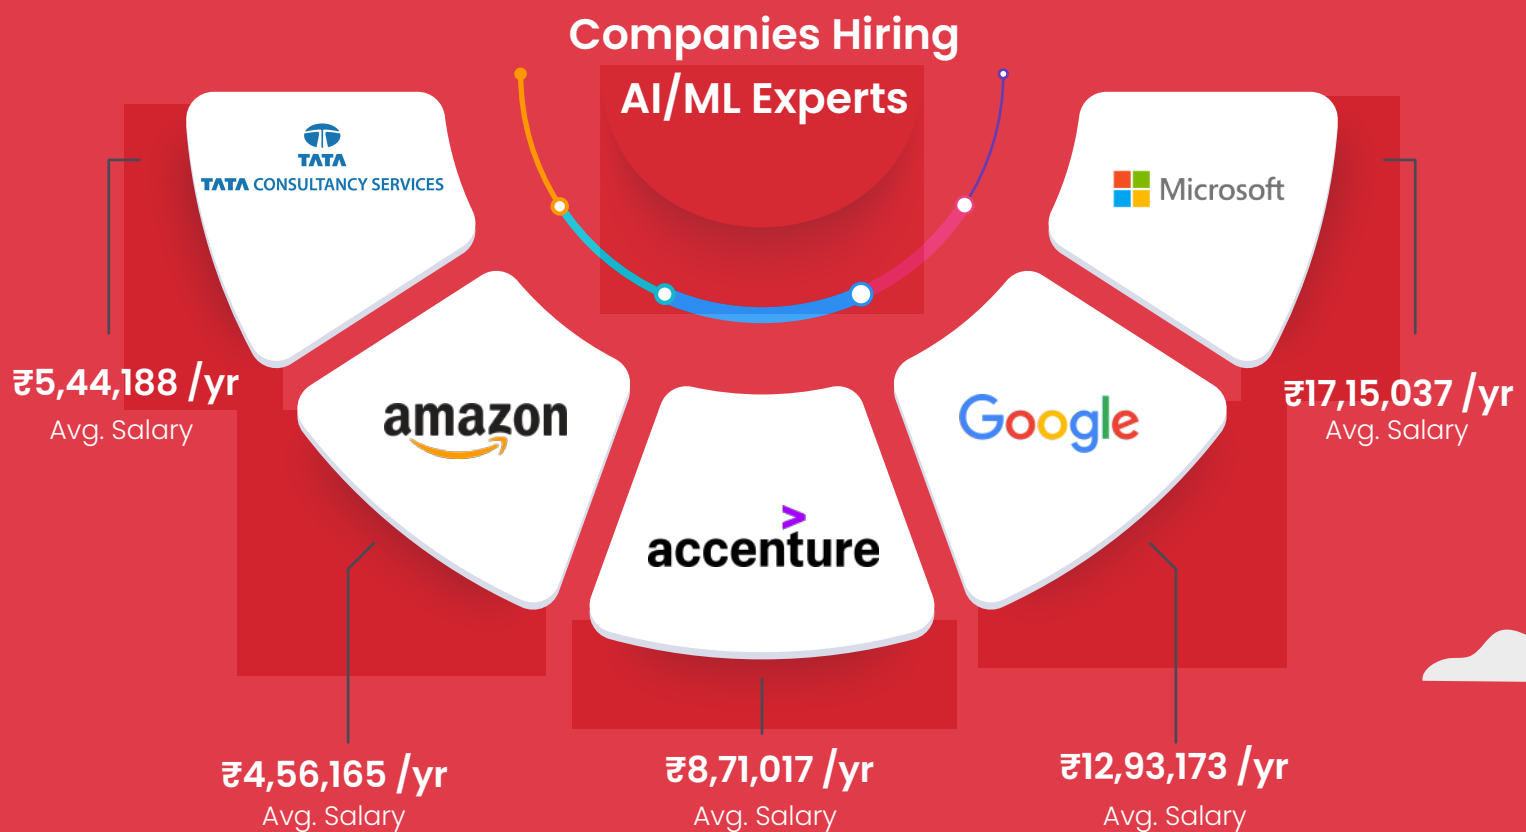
Companies Hiring AI/ML Experts

TATA
TATA CONSULTANCY SERVICES

₹5,44,188 /yr
Avg. Salary

amazon

₹4,56,165 /yr
Avg. Salary

accenture

₹8,71,017 /yr
Avg. Salary

Google

₹12,93,173 /yr
Avg. Salary

Microsoft

₹17,15,037 /yr
Avg. Salary